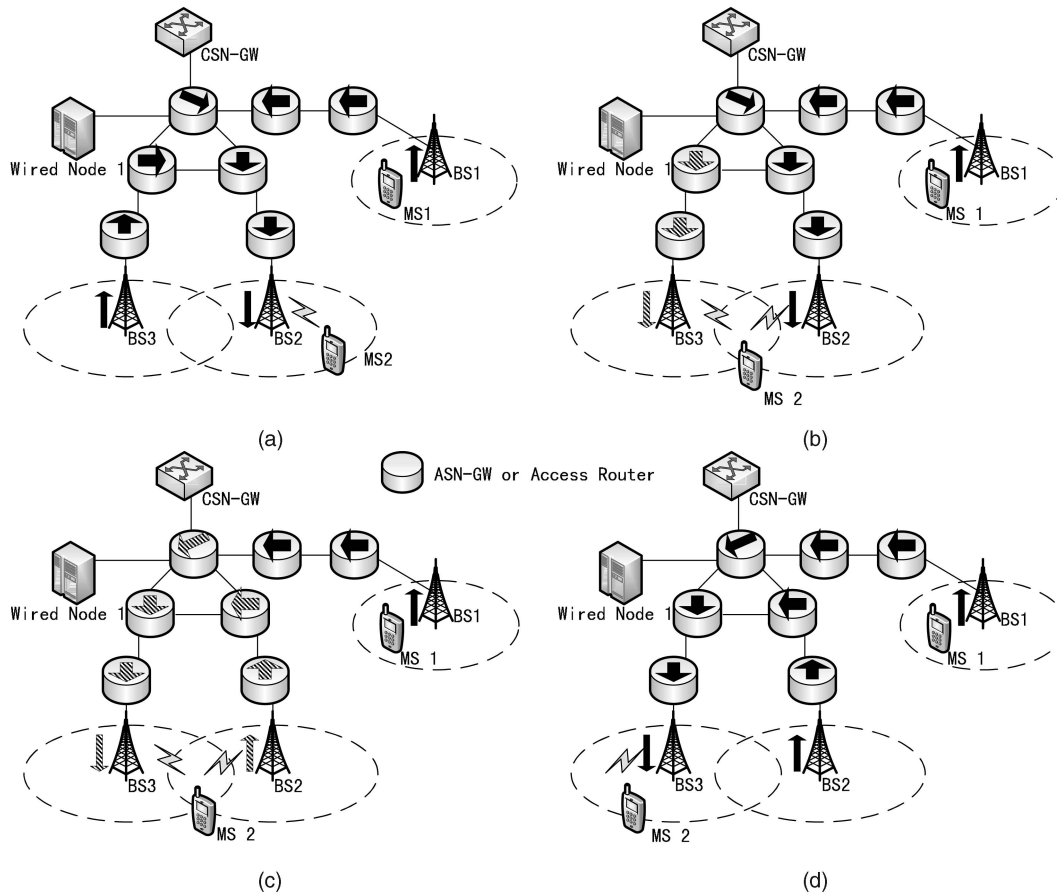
CSN-GW

Wired Node 1

BS1

MS1

BS3

BS2

MS2

(a)

CSN-GW

Wired Node 1

BS1

MS 1

BS3

BS2

MS 2

(b)

ASN-GW or Access Router

CSN-GW

Wired Node 1

BS1

MS 1

BS3

BS2

MS 2

(c)

CSN-GW

Wired Node 1

BS1

MS 1

BS3

BS2

MS 2

(d)